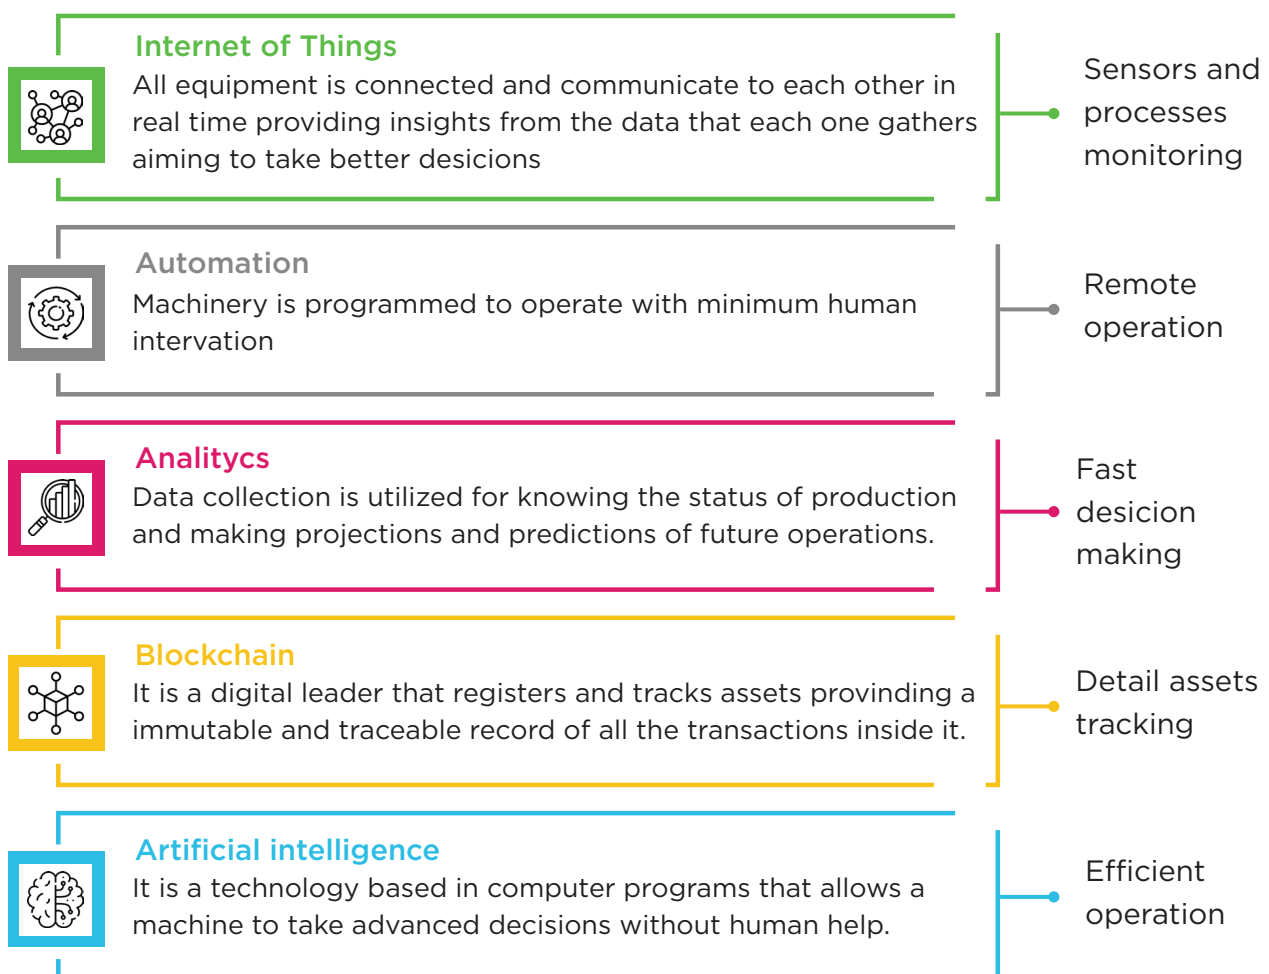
Internet of Things
All equipment is connected and communicate to each other in real time providing insights from the data that each one gathers aiming to take better desicions

Sensors and processes monitoring

Automation
Machinery is programmed to operate with minimum human intervation

Remote operation

Analitycs
Data collection is utilized for knowing the status of production and making projections and predictions of future operations.

Fast desicion making

Blockchain
It is a digital leader that registers and tracks assets provinding a immutable and traceable record of all the transactions inside it.

Detail assets tracking

Artificial intelligence
It is a technology based in computer programs that allows a machine to take advanced decisions without human help.

Efficient operation